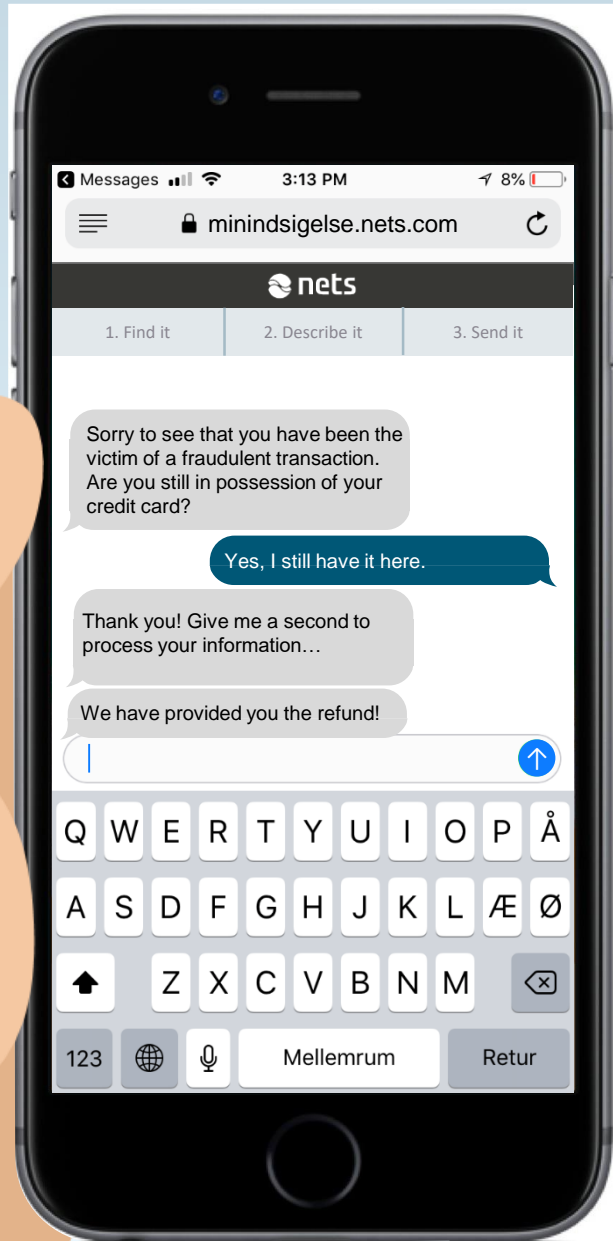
Messages 3:13 PM 8%

minindsigelse.nets.com

nets

1. Find it
2. Describe it
3. Send it

Sorry to see that you have been the victim of a fraudulent transaction. Are you still in possession of your credit card?

Yes, I still have it here.

Thank you! Give me a second to process your information…

We have provided you the refund!

Q W E R T Y U I O P Å
A S D F G H J K L Æ Ø
Z X C V B N M
123 Mellemrum Retur